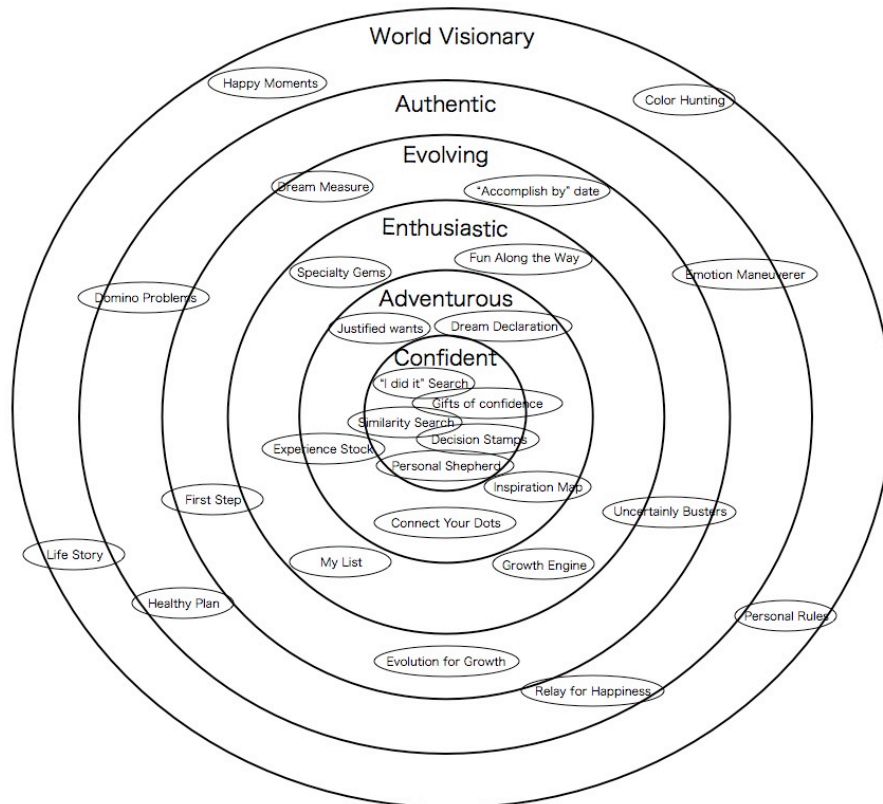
World Visionary

Happy Moments

Color Hunting

Authentic

Evolving

Dream Measure

"Accomplish by" date

Enthusiastic

Fun Along the Way

Specialty Gems

Emotion Maneuverer

Domino Problems

Adventurous

Justified wants

Dream Declaration

Confident

"I did it" Search

Gifts of confidence

Similarity Search

Decision Stamps

Experience Stock

Personal Shepherd

Inspiration Map

First Step

Uncertainly Busters

Connect Your Dots

Life Story

My List

Growth Engine

Healthy Plan

Personal Rules

Evolution for Growth

Relay for Happiness